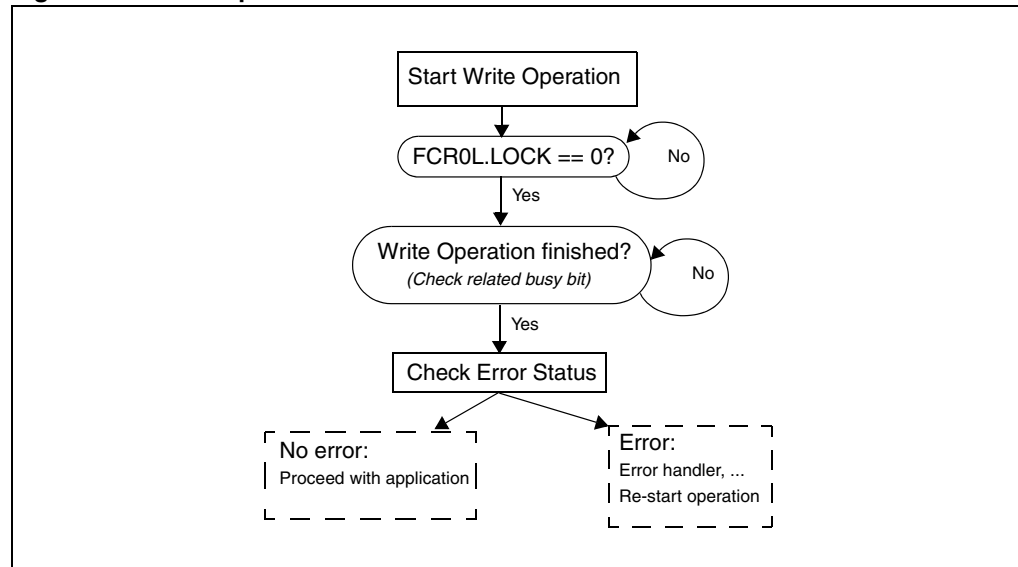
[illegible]

Start Write Operation

FCR0L.LOCK == 0?

No

Yes

Write Operation finished?
*(Check related busy bit)*

No

Yes

Check Error Status

No error:
Proceed with application

Error:
Error handler, ...
Re-start operation